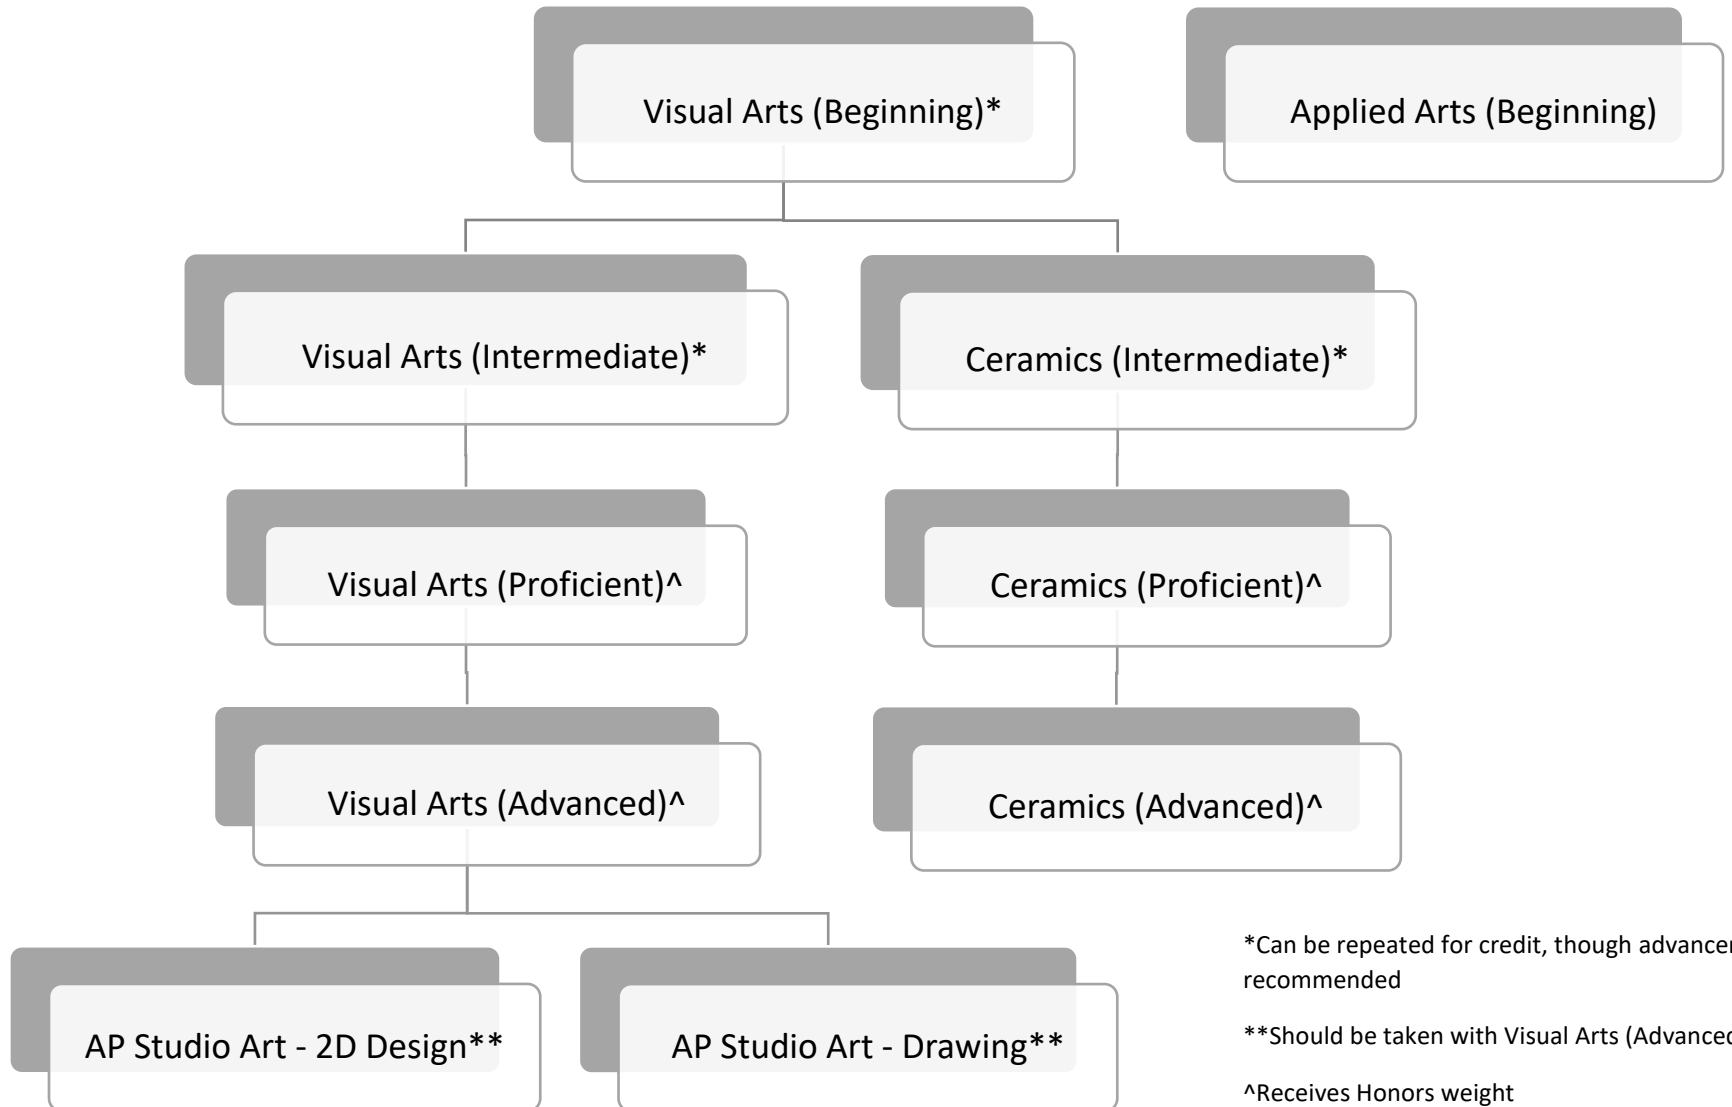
Visual Arts (Beginning)*

Applied Arts (Beginning)

Visual Arts (Intermediate)*

Ceramics (Intermediate)*

Visual Arts (Proficient)^

Ceramics (Proficient)^

Visual Arts (Advanced)^

Ceramics (Advanced)^

AP Studio Art - 2D Design**

AP Studio Art - Drawing**

*Can be repeated for credit, though advancen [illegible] recommended

**Should be taken with Visual Arts (Advanced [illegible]

^Receives Honors weight